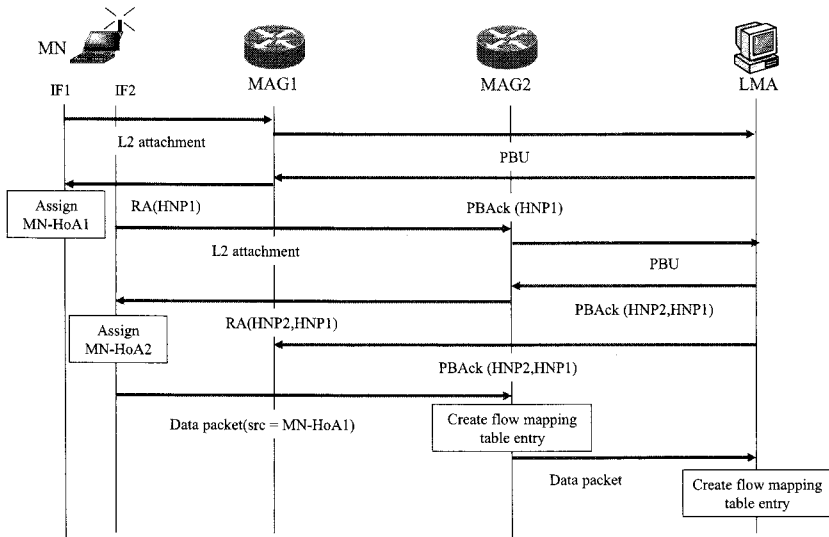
MN
IF1
IF2
MAG1
MAG2
LMA

L2 attachment

PBU

Assign MN-HoA1

RA(HNP1)

PBAck (HNP1)

L2 attachment

PBU

PBAck (HNP2,HNP1)

Assign MN-HoA2

RA(HNP2,HNP1)

PBAck (HNP2,HNP1)

Data packet(src = MN-HoA1)

Create flow mapping table entry

Data packet

Create flow mapping table entry